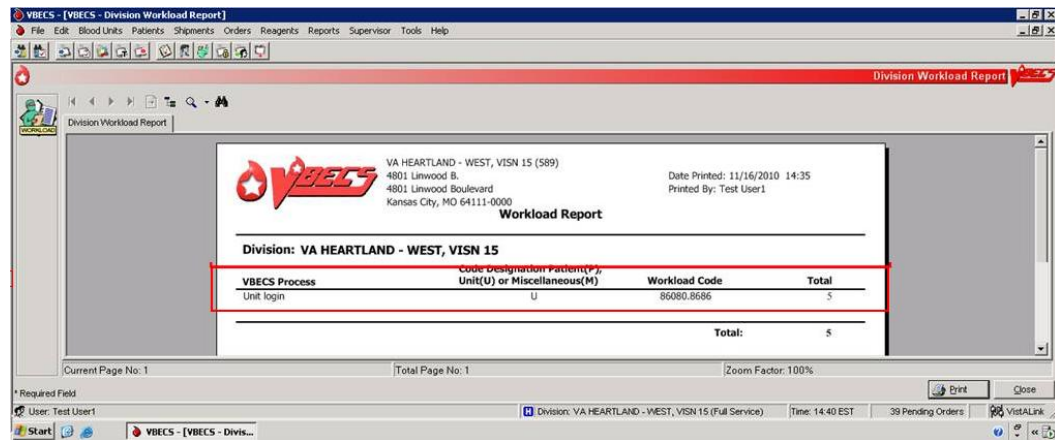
VBECS - [VBECS - Division Workload Report]

File Edit Blood Units Patients Shipments Orders Reagents Reports Supervisor Tools Help

Division Workload Report VBECS

WORKLOAD

Division Workload Report

VBECS

VA HEARTLAND - WEST, VISN 15 (589)
4801 Linwood B.
4801 Linwood Boulevard
Kansas City, MO 64111-0000

Date Printed: 11/16/2010 14:35
Printed By: Test User1

Workload Report

Division: VA HEARTLAND - WEST, VISN 15

| VBECS Process | Code Designation Patient(P), Unit(U) or Miscellaneous(M) | Workload Code | Total |
|---|---|---|---|
| Unit login | U | 86080.8686 | 5 |

Total: 5

Current Page No: 1
Total Page No: 1
Zoom Factor: 100%

* Required Field

Print
Close

User: Test User1
Division: VA HEARTLAND - WEST, VISN 15 (Full Service)
Time: 14:40 EST
39 Pending Orders
VistALink

Start
VBECS - [VBECS - Divis...